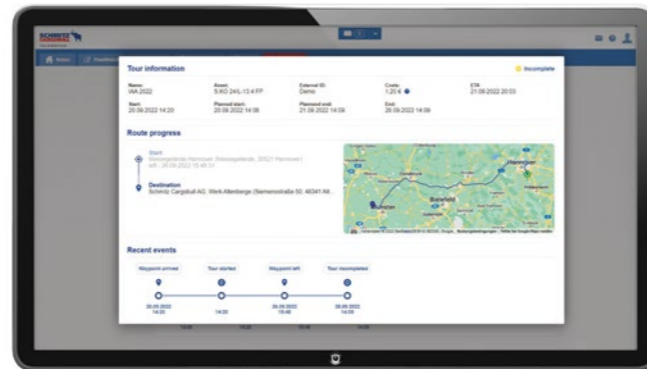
SCHMITZ CARGOBULL

Tour information

Incomplete

Name:
IAA 2022

Asset:
S KO 24/L-13 4 FP

External ID:
Demo

Costs:
1,20 €

ETA:
21.09.2022 20:03

Start:
20.09.2022 14:20

Planned start:
20.09.2022 14:08

Planned end:
21.09.2022 14:09

End:
20.09.2022 14:09

Route progress

Start
Messegelände Hannover (Messegelände, 30521 Hannover)
left - 20.09.2022 15:48:31

Destination
Schmitz Cargobull AG, Werk Altenberge (Siemensstraße 50, 48341 Alt...

Hannover

Bielefeld

Münster

Recent events

Waypoint arrived

Tour started

Waypoint left

Tour incompleted

20.09.2022 14:20

20.09.2022 14:20

20.09.2022 15:48

20.09.2022 14:09